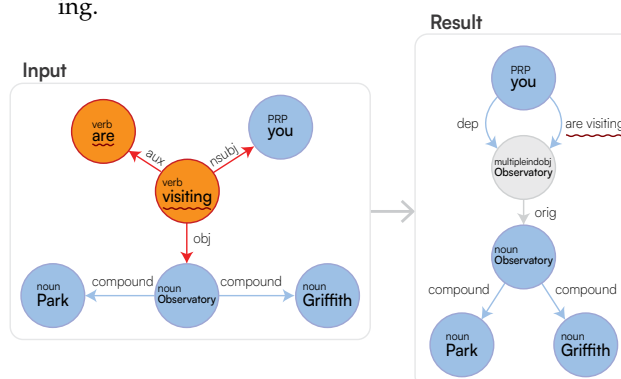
ing.

Input

verb
are

PRP
you

aux

nsubj

verb
visiting

obj

noun
Park

compound

noun
Observatory

compound

noun
Griffith

Result

PRP
you

dep

are visiting

multipleindobj
Observatory

orig

noun
Observatory

compound

compound

noun
Park

noun
Griffith